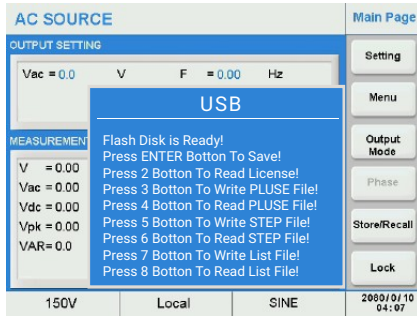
AC SOURCE

Main Page

OUTPUT SETTING

Vac = 0.0 V F = 0.00 Hz

Setting

Menu

MEASUREMENT

V = 0.00

Vac = 0.00

Vdc = 0.00

Vpk = 0.00

VAR= 0.0

USB

Flash Disk is Ready!
Press ENTER Botton To Save!
Press 2 Botton To Read License!
Press 3 Botton To Write PLUSE File!
Press 4 Botton To Read PLUSE File!
Press 5 Botton To Write STEP File!
Press 6 Botton To Read STEP File!
Press 7 Botton To Write List File!
Press 8 Botton To Read List File!

Output Mode

Phase

Store/Recall

Lock

150V

Local

SINE

2080/0/10
04:07